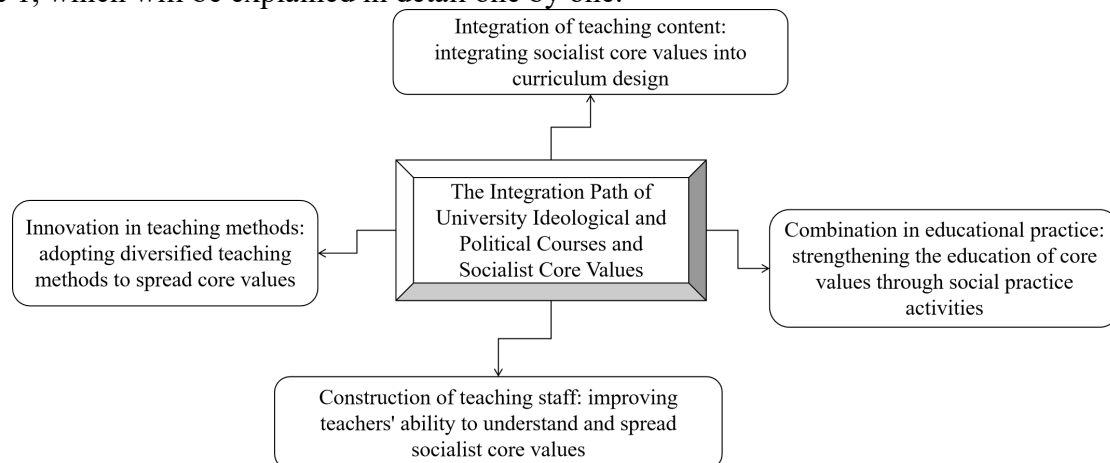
e 1, which will be explained in detail one by one.

Integration of teaching content: integrating socialist core values into curriculum design

The Integration Path of University Ideological and Political Courses and Socialist Core Values

Innovation in teaching methods: adopting diversified teaching methods to spread core values

Combination in educational practice: strengthening the education of core values through social practice activities

Construction of teaching staff: improving teachers' ability to understand and spread socialist core values